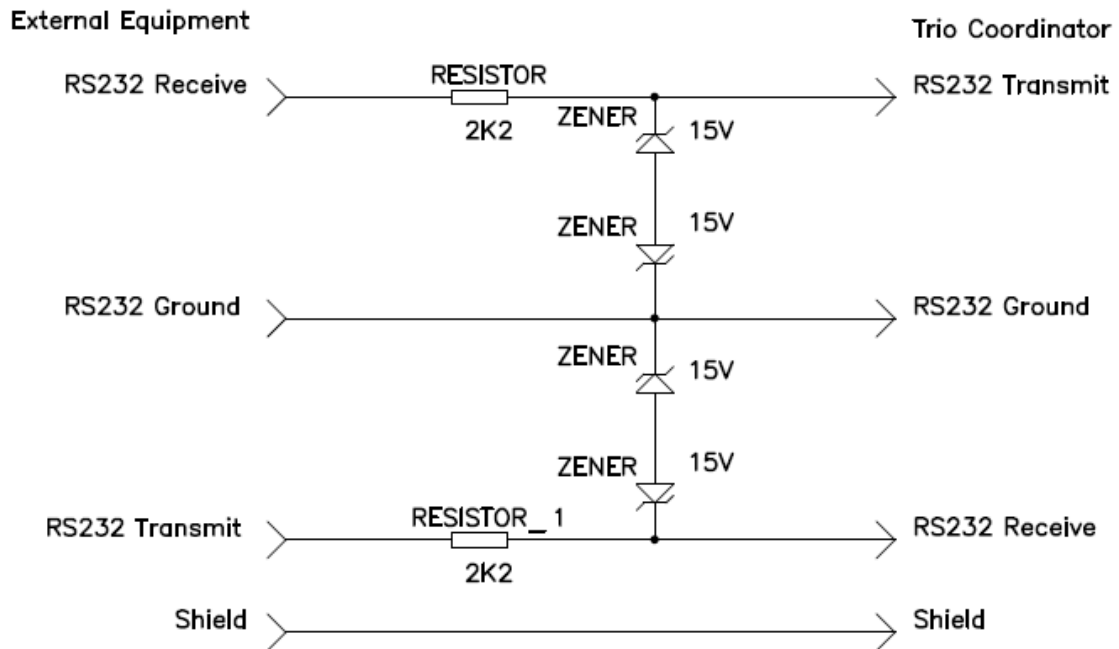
External Equipment

Trio Coordinator

RS232 Receive

RESISTOR

2K2

ZENER

15V

RS232 Transmit

ZENER

15V

RS232 Ground

RS232 Ground

ZENER

15V

ZENER

15V

RS232 Transmit

RESISTOR_1

2K2

RS232 Receive

Shield

Shield